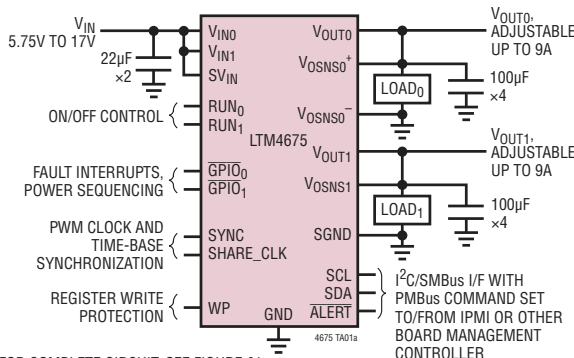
$V_{IN}$
5.75V TO 17V
22µF
×2
$V_{IN0}$
$V_{IN1}$
$SV_{IN}$
$V_{OUT0}$
$V_{OSNS0}^+$
$V_{OUT0}$, ADJUSTABLE UP TO 9A
$LOAD_0$
100µF
×4
ON/OFF CONTROL
$RUN_0$
$RUN_1$
LTM4675
$V_{OSNS0}^-$
$V_{OUT1}$, ADJUSTABLE UP TO 9A
$V_{OUT1}$
FAULT INTERRUPTS, POWER SEQUENCING
$\overline{GPIO}_0$
$\overline{GPIO}_1$
$V_{OSNS1}$
$LOAD_1$
100µF
×4
PWM CLOCK AND TIME-BASE SYNCHRONIZATION
SYNC
SHARE_CLK
SGND
SCL
SDA
$\overline{ALERT}$
$I^2C$/SMBus I/F WITH PMBus COMMAND SET TO/FROM IPMI OR OTHER BOARD MANAGEMENT CONTROLLER
REGISTER WRITE PROTECTION
WP
GND
4675 TA01a
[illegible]